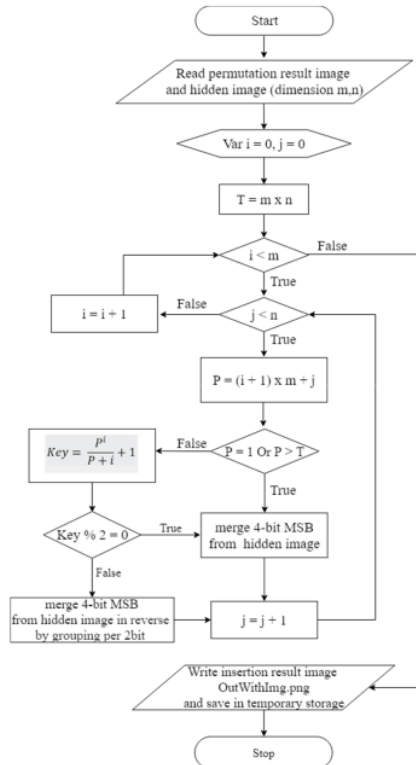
Start

Read permutation result image and hidden image (dimension m,n)

Var i = 0, j = 0

T = m x n

i < m

False

True

i = i + 1

False

j < n

True

P = (i + 1) x m + j

$Key = \frac{P^i}{P+i} + 1$

False

P = 1 Or P > T

True

Key % 2 = 0

True

merge 4-bit MSB from hidden image

False

merge 4-bit MSB from hidden image in reverse by grouping per 2bit

j = j + 1

Write insertion result image OutWithImg.png and save in temporary storage

Stop